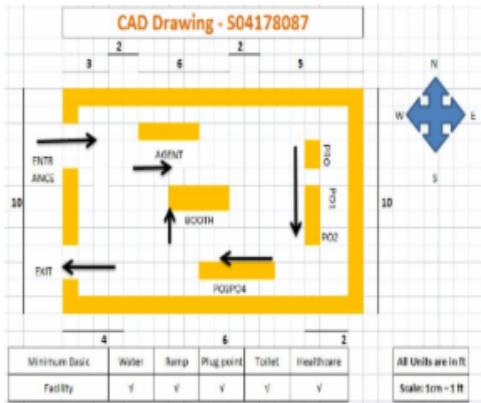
CAD Drawing - S04178087

2 2
3 6 5

N
W E
S

ENTR ANCE

AGENT

PO0

PO1

PO2

BOOTH

10 10

EXIT

PO3PO4

4 6 2

| Minimum Basic | Water | Ramp | Plug point | Toilet | Healthcare |
|---|---|---|---|---|---|
| Facility | √ | √ | √ | √ | √ |

All Units are in ft

Scale: 1cm = 1 ft